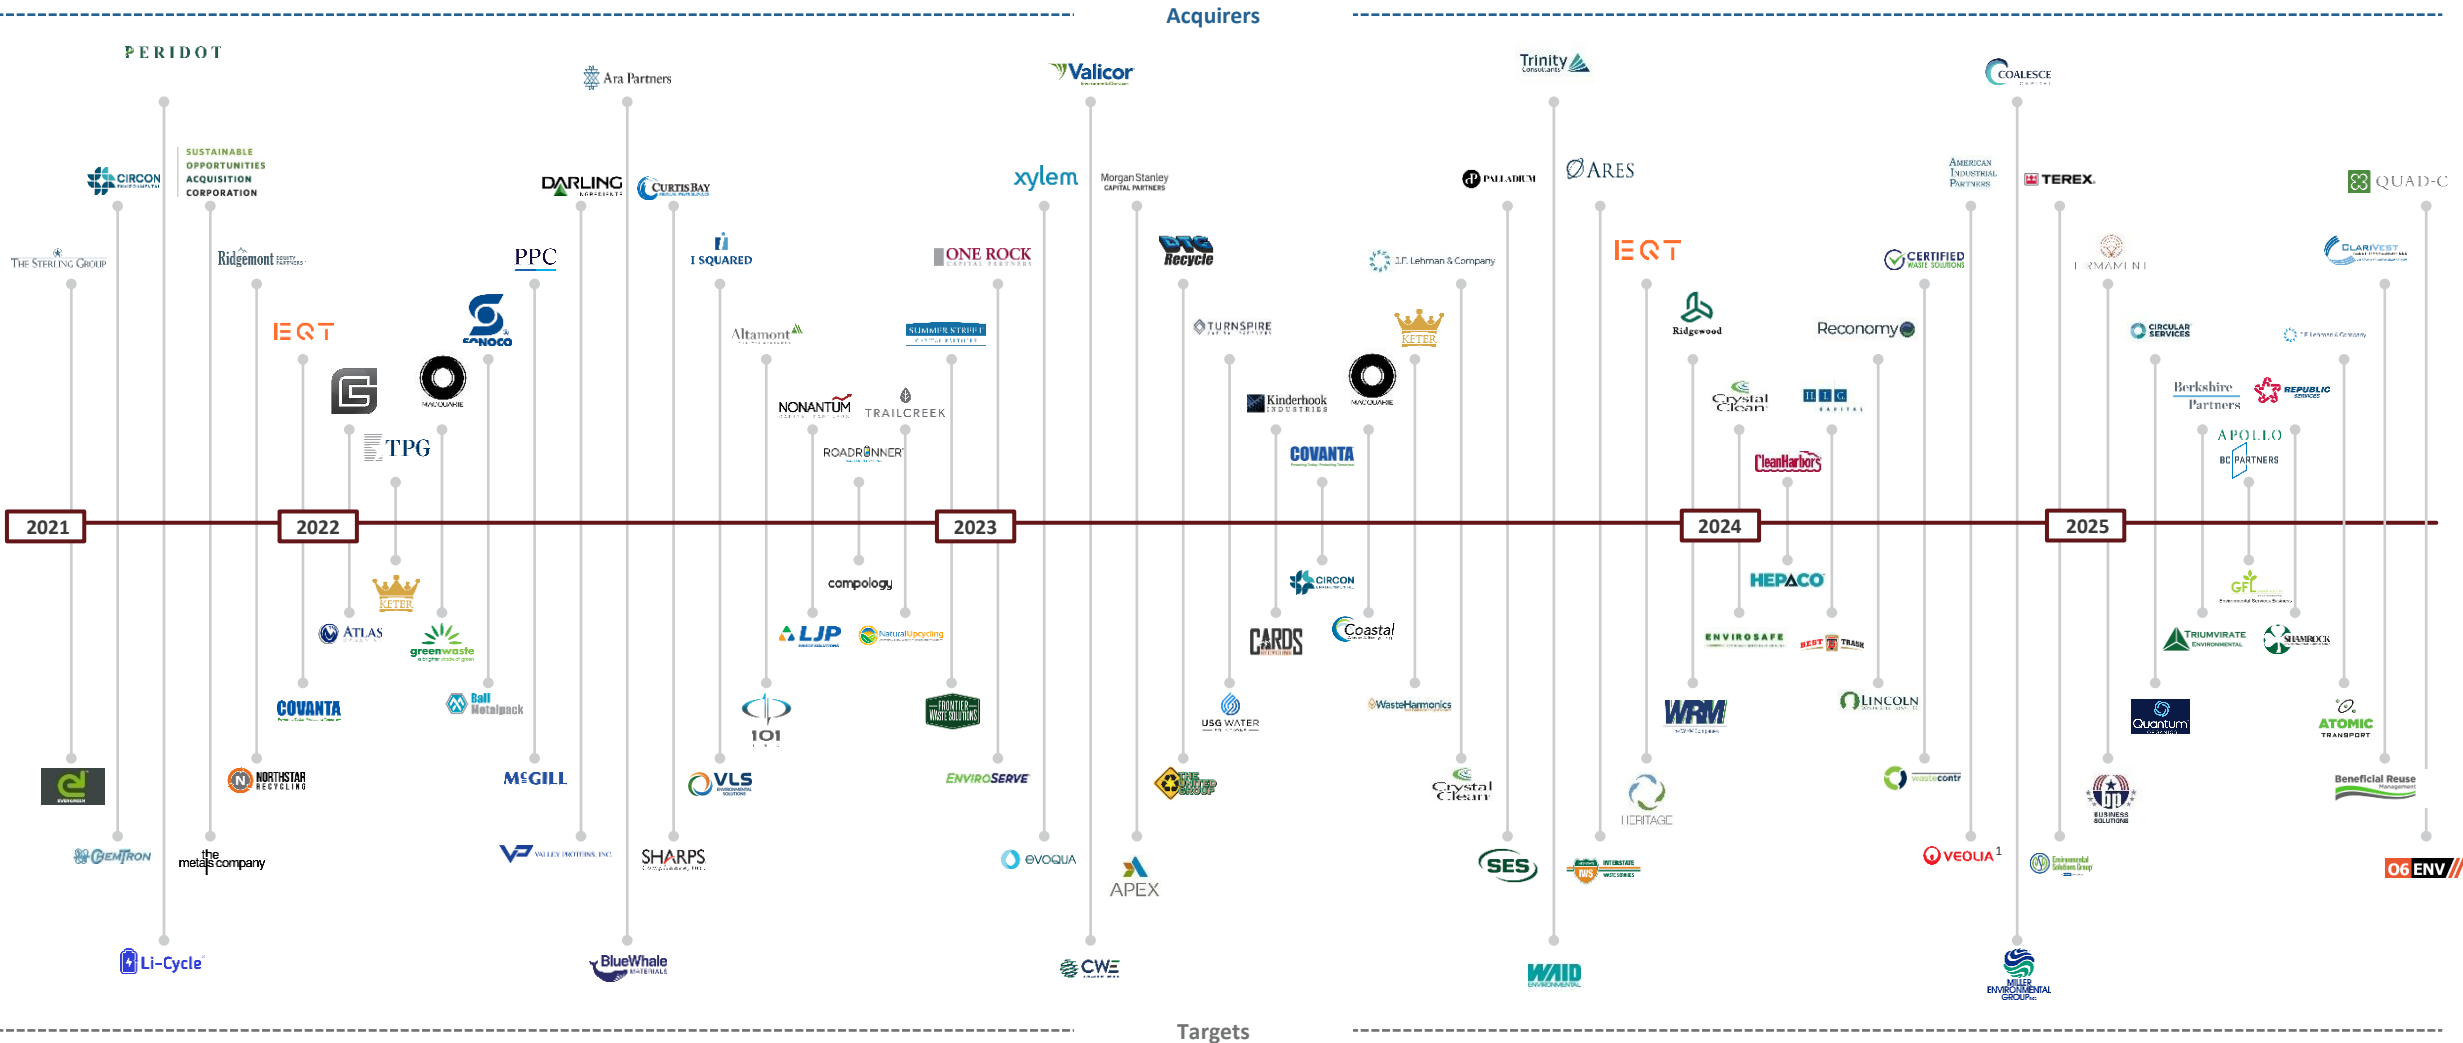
Acquirers

PERIDOT

Ara Partners

Valicor

Trinity Consultants

COALESCE

CIRCON

SUSTAINABLE OPPORTUNITIES ACQUISITION CORPORATION

DARLING

CURTIS BAY

xylem

Morgan Stanley CAPITAL PARTNERS

PALLADIUM

ARES

AMERICAN INDUSTRIAL PARTNERS

TEREX

QUAD-C

THE STERLING GROUP

Ridgemont

PPC

I SQUARED

ONE ROCK

Recycle

J.F. Lehman & Company

EQT

CERTIFIED WASTE SOLUTIONS

PERMANENT

CLARIVEST

EQT

SONOCO

Altamont

SUMMER STREET

TURNSPIRE

KETER

Ridgewood

Reconomy

CIRCULAR SERVICES

J.F. Lehman & Company

MACQUARIE

NONANTUM

TRAILCREEK

Kinderhook INDUSTRIES

MACQUARIE

Crystal Clean

HIG

Berkshire Partners

REPUBLIC SERVICES

TPG

ROADRUNNER

COVANTA

CleanHarbors

APOLLO

BC PARTNERS

2021

2022

2023

2024

2025

compology

CIRCON

HEPACO

GFL

KETER

ATLAS

greenwaste

LJP

NaturalUpcycling

CARDS

Coastal

ENVIROSAFE

BEST TRASH

TRIUMVIRATE ENVIRONMENTAL

SHAMROCK

COVANTA

Ball Metalpack

101

FRONTIER WASTE SOLUTIONS

USG WATER

WasteHarmonics

WRM

LINCOLN

Quantum

ATOMIC TRANSPORT

EVERGREEN

NORTHSTAR RECYCLING

McGILL

VLS

ENVIROSERVE

Crystal Clean

HERITAGE

wastecontrol

Beneficial Reuse Management

GEMTRON

the metals company

VALLEY PROTEINS, INC.

SHARPS

evoqua

APEX

SES

INTERSTATE WASTE SERVICES

VEOLIA

Environmental Solutions Group

06 ENV

Li-Cycle

BlueWhale MATERIALS

CWE

WAID ENVIRONMENTAL

MILLER ENVIRONMENTAL GROUP

Targets